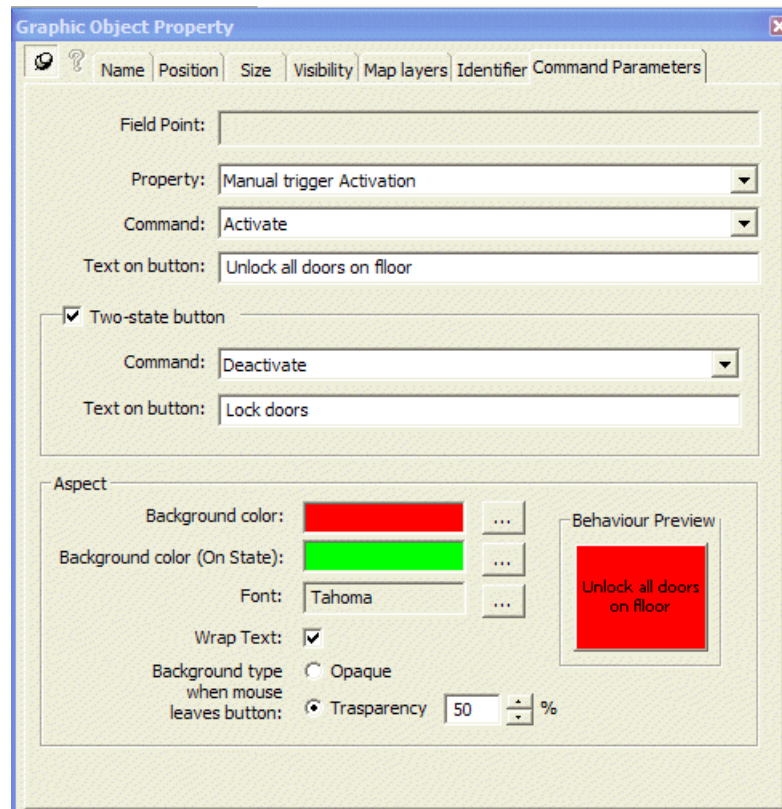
Graphic Object Property

Name | Position | Size | Visibility | Map layers | Identifier | Command Parameters

Field Point:

Property: Manual trigger Activation

Command: Activate

Text on button: Unlock all doors on flloor

Two-state button

Command: Deactivate

Text on button: Lock doors

Aspect

Background color: ...

Background color (On State): ...

Font: Tahoma ...

Wrap Text:

Background type when mouse leaves button: Opaque

Trasparency 50 %

Behaviour Preview

Unlock all doors on flloor